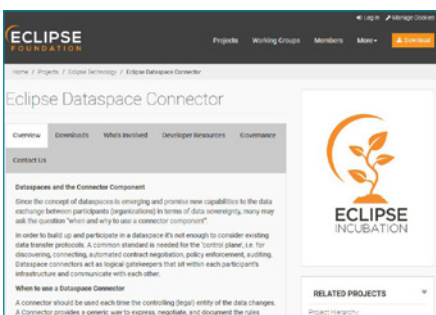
Log in  Manage Cookies

ECLIPSE FOUNDATION

Projects  Working Groups  Members  More  Download

Home / Projects / Eclipse Technology / Eclipse Dataspace Connector

Eclipse Dataspace Connector

Overview  Downloads  Who's Involved  Developer Resources  Governance  Contact Us

Dataspaces and the Connector Component

Since the concept of dataspaces is emerging and promise new capabilities to the data exchange between participants (organizations) in terms of data sovereignty, many may ask the question "when and why to use a connector component".

In order to build up and participate in a dataspace it's not enough to consider existing data transfer protocols. A common standard is needed for the 'control plane', i.e. for discovering, connecting, automated contract negotiation, policy enforcement, auditing. Dataspace connectors act as logical gatekeepers that sit within each participant's infrastructure and communicate with each other.

When to use a Dataspace Connector

A connector should be used each time the controlling (legal) entity of the data changes. A Connector provides a generic way to express, negotiate, and document the rules

ECLIPSE INCUBATION

RELATED PROJECTS

Project Hierarchy: